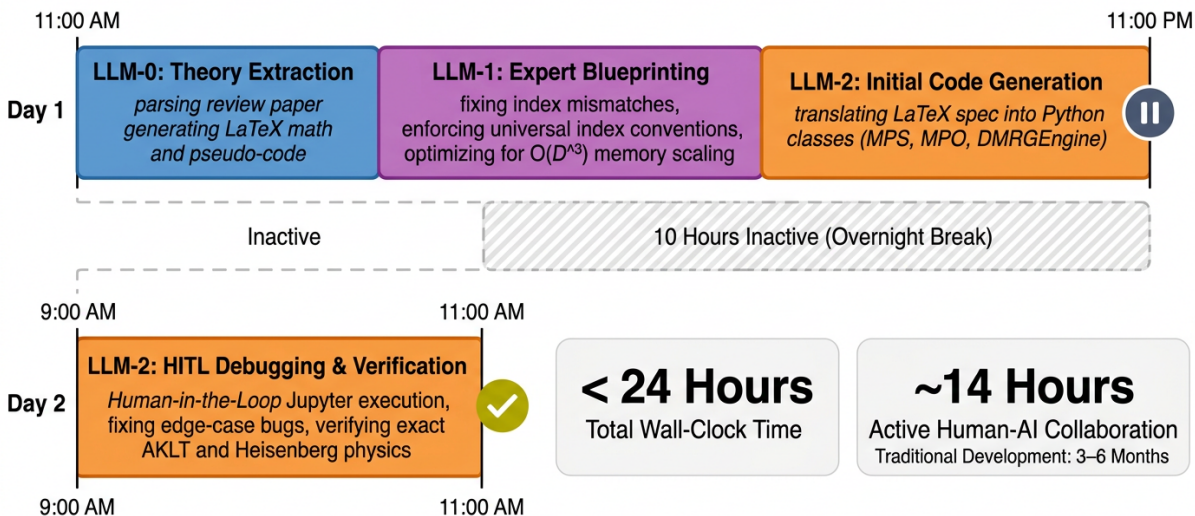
11:00 AM

11:00 PM

Day 1

LLM-0: Theory Extraction
parsing review paper generating LaTeX math and pseudo-code

LLM-1: Expert Blueprinting
fixing index mismatches, enforcing universal index conventions, optimizing for O($D^3$) memory scaling

LLM-2: Initial Code Generation
translating LaTeX spec into Python classes (MPS, MPO, DMRGEngine)

Inactive

10 Hours Inactive (Overnight Break)

9:00 AM

11:00 AM

Day 2

LLM-2: HITL Debugging & Verification
Human-in-the-Loop Jupyter execution, fixing edge-case bugs, verifying exact AKLT and Heisenberg physics

9:00 AM

11:00 AM

< 24 Hours
Total Wall-Clock Time

~14 Hours
Active Human-AI Collaboration
Traditional Development: 3–6 Months